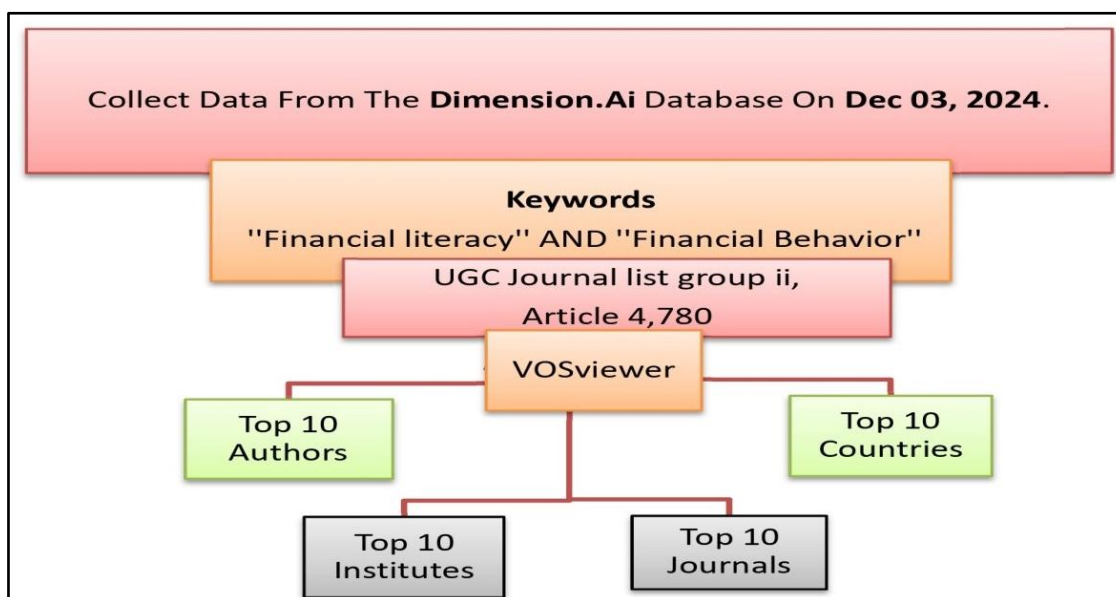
Collect Data From The **Dimension.Ai** Database On **Dec 03, 2024**.

**Keywords**
''Financial literacy'' AND ''Financial Behavior''

UGC Journal list group ii,
Article 4,780

VOSviewer

Top 10 Authors

Top 10 Countries

Top 10 Institutes

Top 10 Journals